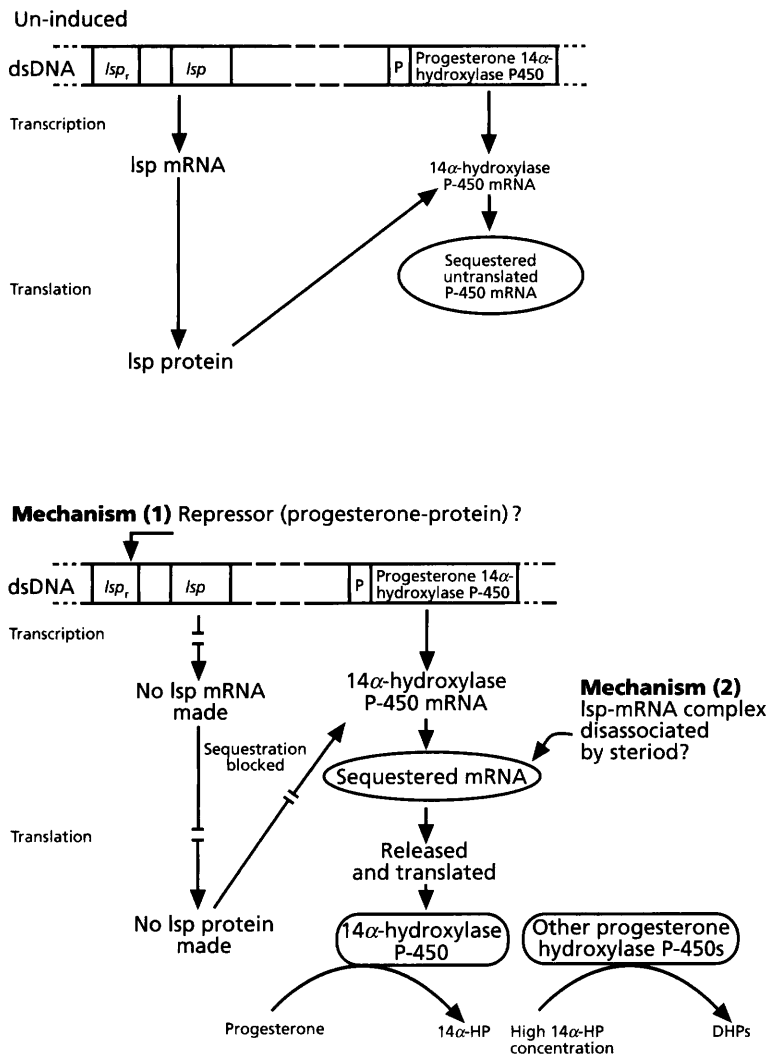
Un-induced

dsDNA $lsp_r$ $lsp$ P Progesterone 14$\alpha$-hydroxylase P450

Transcription

lsp mRNA

14$\alpha$-hydroxylase P-450 mRNA

Sequestered untranslated P-450 mRNA

Translation

lsp protein

**Mechanism (1)** Repressor (progesterone-protein) ?

dsDNA $lsp_r$ $lsp$ P Progesterone 14$\alpha$-hydroxylase P-450

Transcription

No lsp mRNA made

14$\alpha$-hydroxylase P-450 mRNA

**Mechanism (2)** lsp-mRNA complex disassociated by steriod?

Sequestration blocked

Sequestered mRNA

Translation

Released and translated

No lsp protein made

14$\alpha$-hydroxylase P-450

Other progesterone hydroxylase P-450s

Progesterone

14$\alpha$-HP

High 14$\alpha$-HP concentration

DHPs